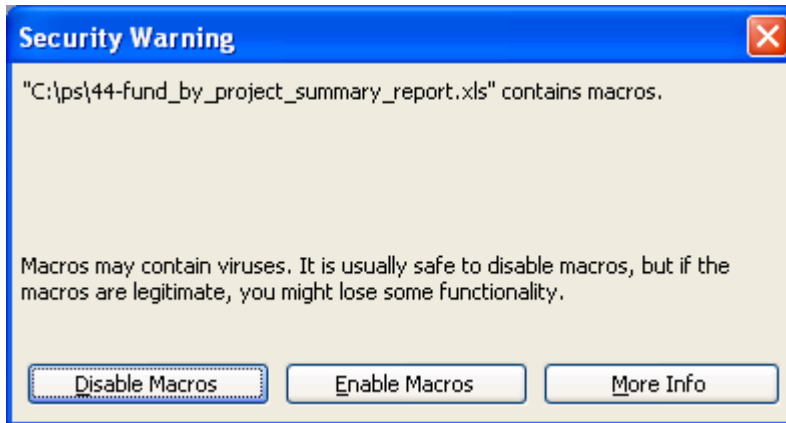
Security Warning

"C:\ps\44-fund_by_project_summary_report.xls" contains macros.

Macros may contain viruses. It is usually safe to disable macros, but if the macros are legitimate, you might lose some functionality.

Disable Macros

Enable Macros

More Info